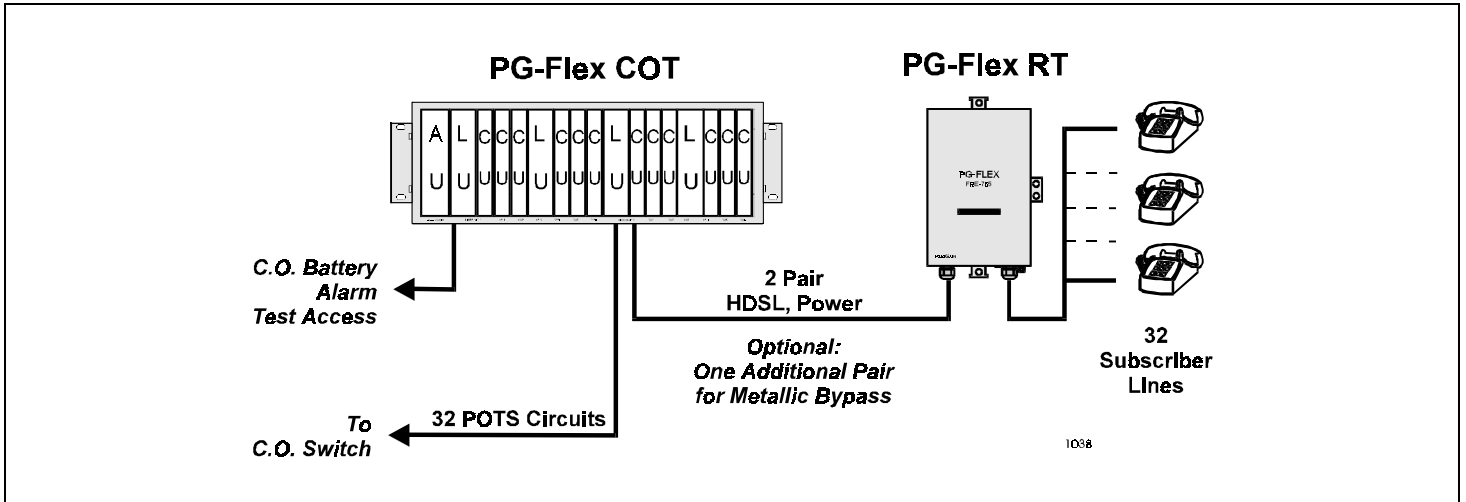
PG-Flex COT

PG-Flex RT

A L C C C L C C C L C C C L C C C

U U U U U U U U U U U U U U U U U

PG-FLEX
FRE-7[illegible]

C.O. Battery
Alarm
Test Access

2 Pair
HDSL, Power

Optional:
One Additional Pair
for Metallic Bypass

32
Subscriber
Lines

To
C.O. Switch

32 POTS Circuits

1038